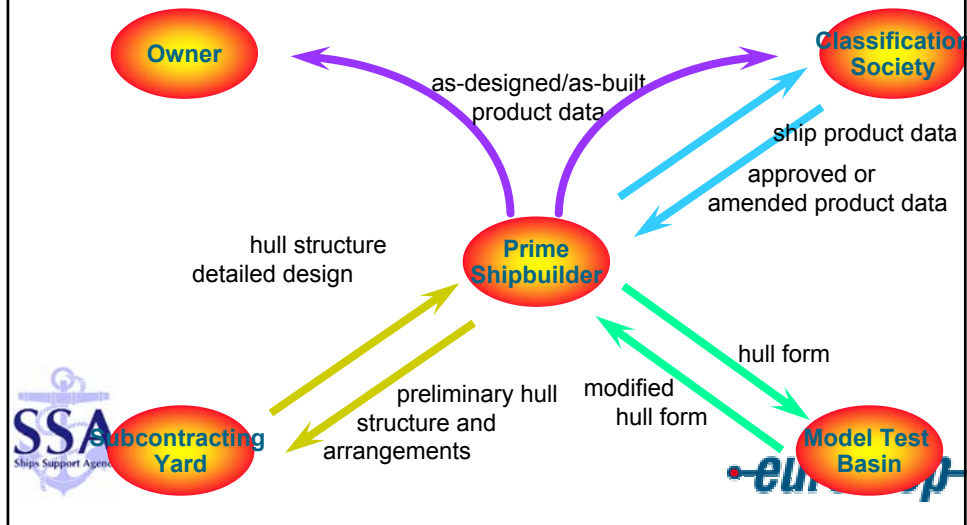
Owner

Classification Society

as-designed/as-built product data

ship product data

approved or amended product data

hull structure detailed design

Prime Shipbuilder

hull form

preliminary hull structure and arrangements

modified hull form

SSA
Ships Support Agen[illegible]

Subcontracting Yard

Model Test Basin

eur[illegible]p